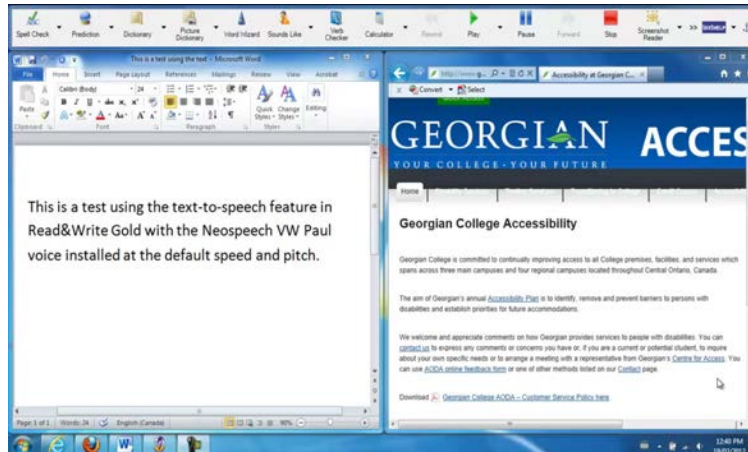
Spell Check Prediction Dictionary Picture Dictionary Word Wizard Sounds Like Verb Checker Calculator Rewind Play Pause Forward Stop Screenshot Reader

This is a test using the text - Microsoft Word

File Home Insert Page Layout References Mailings Review View Acrobat

Calibri (Body) 24

Paste Clipboard Font Paragraph Quick Styles Change Styles Styles Editing

This is a test using the text-to-speech feature in Read&Write Gold with the Neospeech VW Paul voice installed at the default speed and pitch.

Page: 1 of 1 Words: 24 English (Canada) 90%

Accessibility at Georgian C...

Convert Select

GEORGIAN ACCES

YOUR COLLEGE · YOUR FUTURE

Home

Georgian College Accessibility

Georgian College is committed to continually improving access to all College premises, facilities, and services which spans across three main campuses and four regional campuses located throughout Central Ontario, Canada.

The aim of Georgian's annual Accessibility Plan is to identify, remove and prevent barriers to persons with disabilities and establish priorities for future accommodations.

We welcome and appreciate comments on how Georgian provides services to people with disabilities. You can contact us to express any comments or concerns you have or, if you are a current or potential student, to inquire about your own specific needs or to arrange a meeting with a representative from Georgian's Centre for Access. You can use AODA online feedback form or one of other methods listed on our Contact page.

Download Georgian College AODA – Customer Service Policy here

12:48 PM